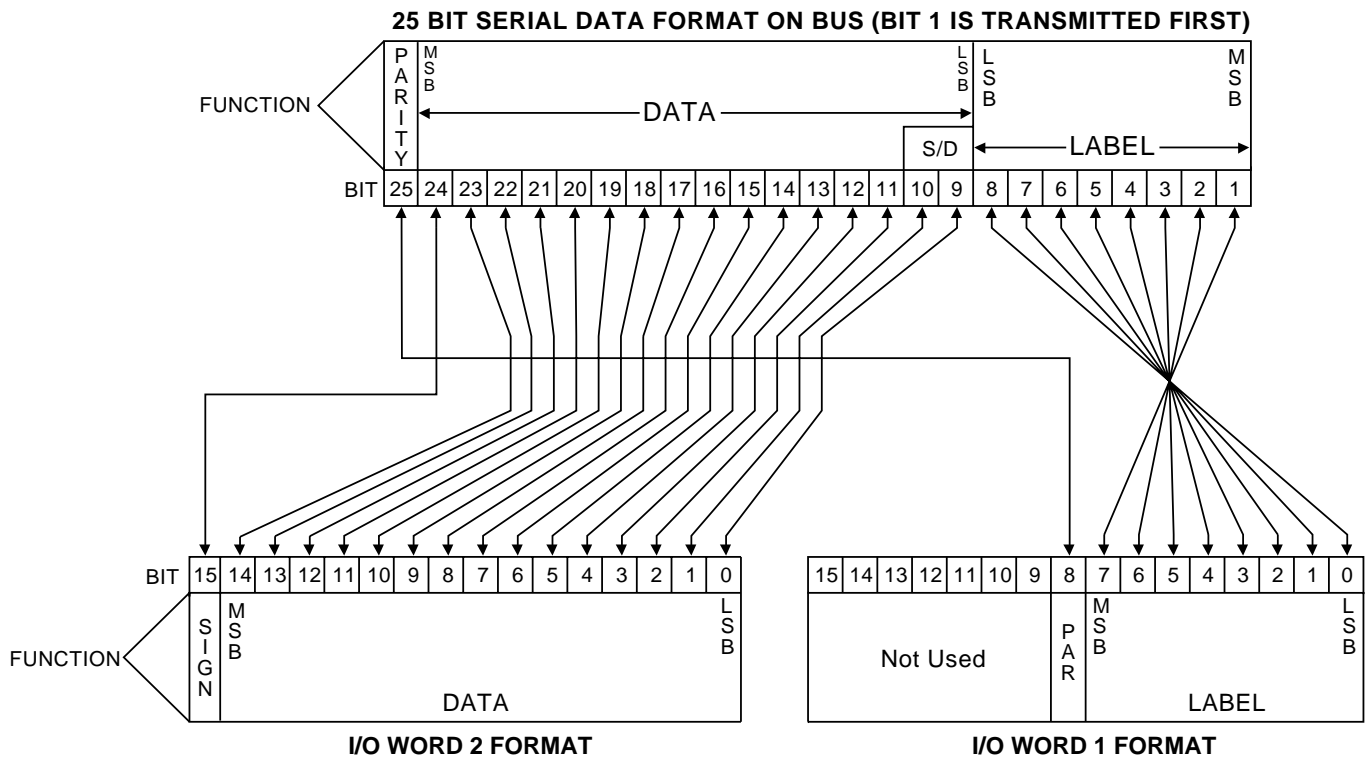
25 BIT SERIAL DATA FORMAT ON BUS (BIT 1 IS TRANSMITTED FIRST)

FUNCTION

PARITY

MSB

DATA

LSB

S/D

LSB

LABEL

MSB

| BIT | 25 | 24 | 23 | 22 | 21 | 20 | 19 | 18 | 17 | 16 | 15 | 14 | 13 | 12 | 11 | 10 | 9 | 8 | 7 | 6 | 5 | 4 | 3 | 2 | 1 |
|---|---|---|---|---|---|---|---|---|---|---|---|---|---|---|---|---|---|---|---|---|---|---|---|---|---|

| BIT | 15 | 14 | 13 | 12 | 11 | 10 | 9 | 8 | 7 | 6 | 5 | 4 | 3 | 2 | 1 | 0 |
|---|---|---|---|---|---|---|---|---|---|---|---|---|---|---|---|---|

FUNCTION

SIGN

MSB

DATA

LSB

I/O WORD 2 FORMAT

| 15 | 14 | 13 | 12 | 11 | 10 | 9 | 8 | 7 | 6 | 5 | 4 | 3 | 2 | 1 | 0 |
|---|---|---|---|---|---|---|---|---|---|---|---|---|---|---|---|

Not Used

PAR

MSB

LABEL

LSB

I/O WORD 1 FORMAT